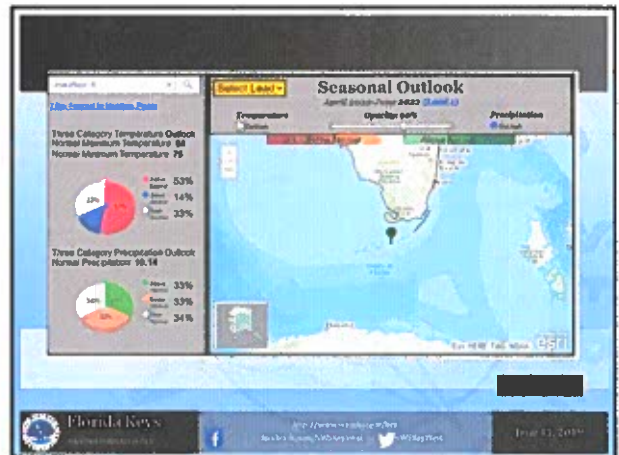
Select Lead
Seasonal Outlook
April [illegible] June 2022 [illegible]
Temperature
Precipitation
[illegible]
Three Category Temperature Outlook
Normal Maximum Temperature 84
Normal Minimum Temperature 75
53%
14%
33%
33%
Three Category Precipitation Outlook
Normal Precipitation 10.14
33%
33%
34%
34%
33%
esri
Florida Keys
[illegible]
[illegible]